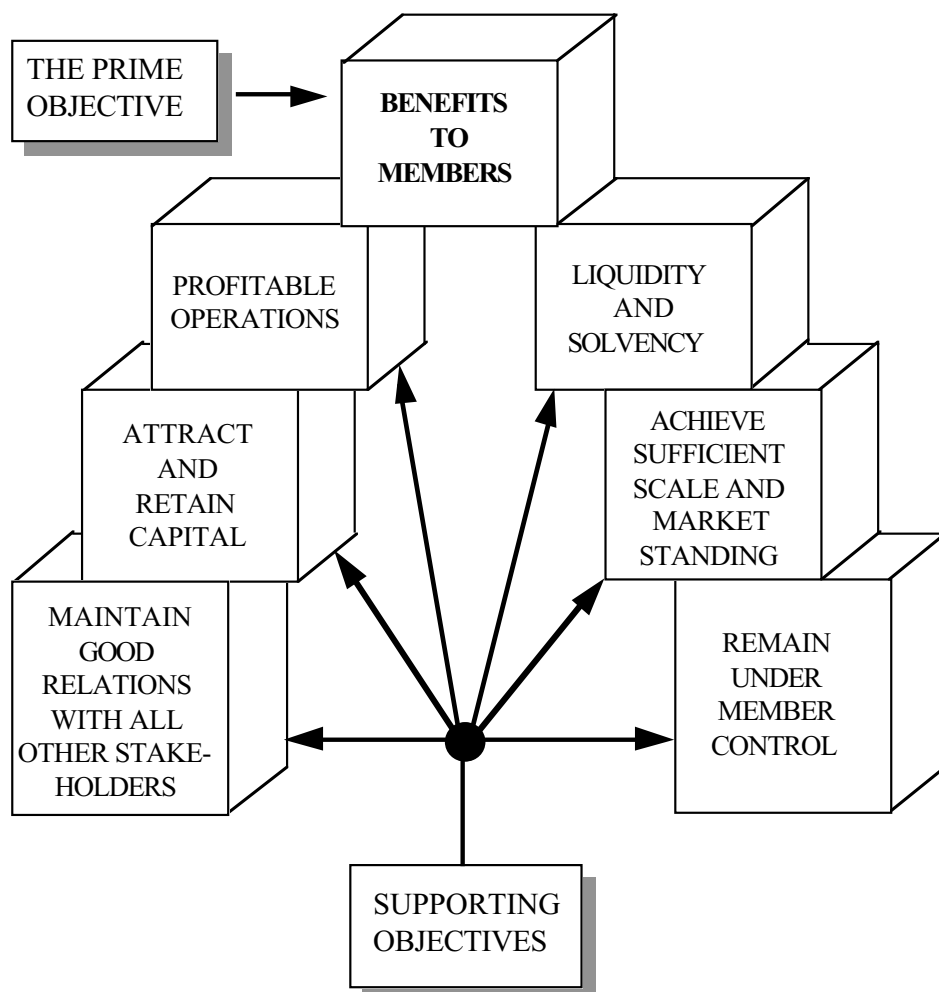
THE PRIME OBJECTIVE

BENEFITS TO MEMBERS

PROFITABLE OPERATIONS

LIQUIDITY AND SOLVENCY

ATTRACT AND RETAIN CAPITAL

ACHIEVE SUFFICIENT SCALE AND MARKET STANDING

MAINTAIN GOOD RELATIONS WITH ALL OTHER STAKEHOLDERS

REMAIN UNDER MEMBER CONTROL

SUPPORTING OBJECTIVES